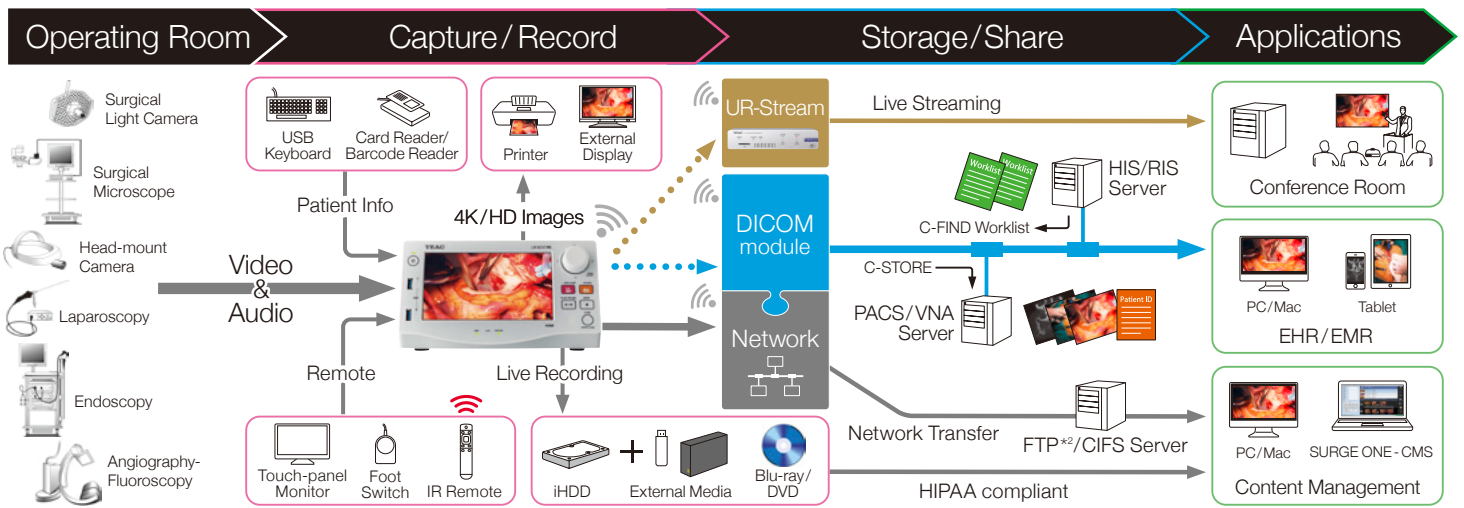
Operating Room
Capture / Record
Storage / Share
Applications

Surgical Light Camera
Surgical Microscope
Head-mount Camera
Laparoscopy
Endoscopy
Angiography-Fluoroscopy

USB Keyboard
Card Reader/ Barcode Reader
Printer
External Display
Patient Info
4K/HD Images
Video & Audio
TEAC
Remote
Live Recording
Touch-panel Monitor
Foot Switch
IR Remote
iHDD
+
External Media
Blu-ray/ DVD

UR-Stream
Live Streaming
DICOM module
Network
Worklist
Worklist
HIS/RIS Server
C-FIND Worklist
C-STORE
PACS/VNA Server
Patient ID
Network Transfer
FTP$^{*2}$/CIFS Server
HIPAA compliant

Conference Room
PC/Mac
Tablet
EHR / EMR
PC/Mac
SURGE ONE - CMS
Content Management